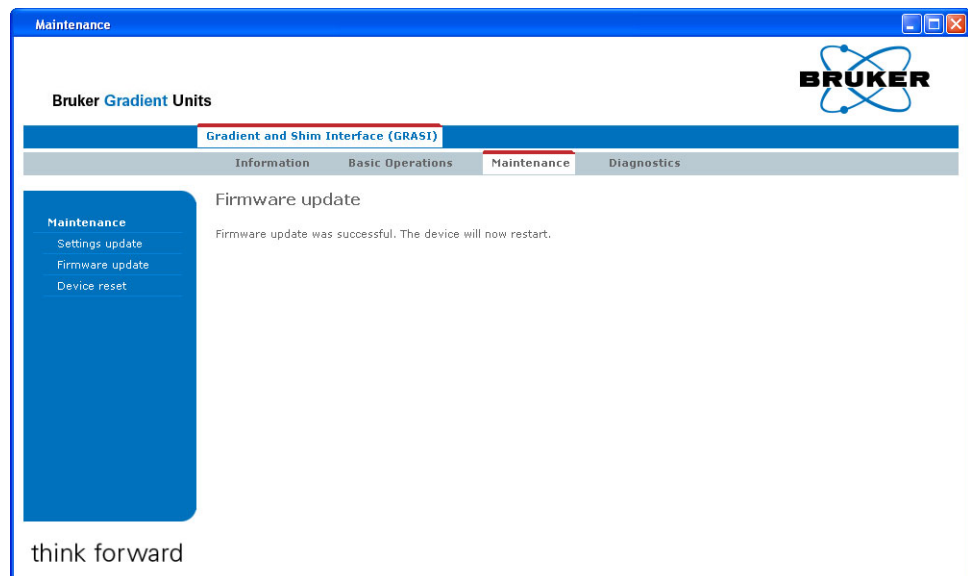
Maintenance

Bruker Gradient Units

BRUKER

Gradient and Shim Interface (GRASI)

Information Basic Operations Maintenance Diagnostics

Maintenance
Settings update
Firmware update
Device reset

Firmware update

Firmware update was successful. The device will now restart.

think forward